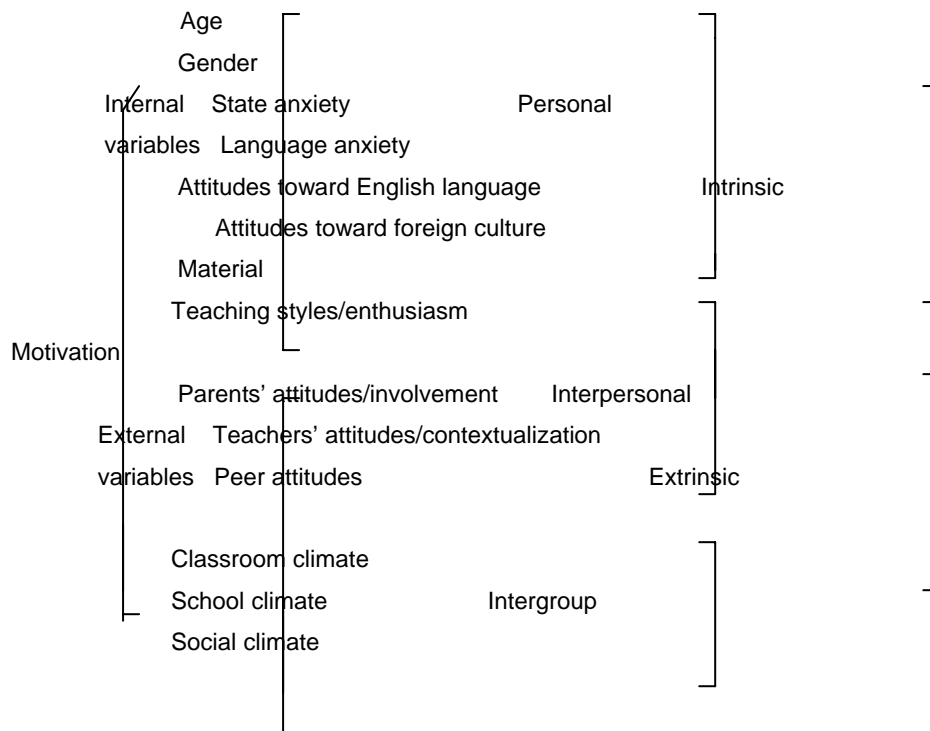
Age

Gender

Internal State anxiety Personal

variables Language anxiety

Attitudes toward English language Intrinsic

Attitudes toward foreign culture

Material

Teaching styles/enthusiasm

Motivation

Parents' attitudes/involvement Interpersonal

External Teachers' attitudes/contextualization

variables Peer attitudes Extrinsic

Classroom climate

School climate Intergroup

Social climate